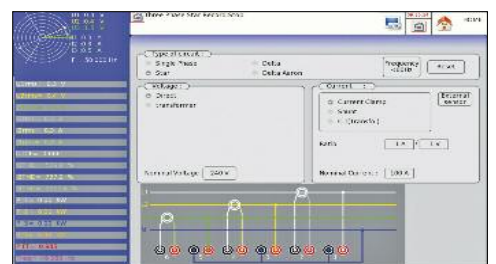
Three Phase Star Reconnections

Type of circuit
Single Phase
Star
Delta
Delta Aaron
Frequency 50 Hz

Voltage
Direct
Transformer

Current
Current Clamp
Shunt
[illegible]
External sensor

Ratio

Nominal Voltage 230 V
Nominal Current 100 A

F 50.000 Hz
HOME